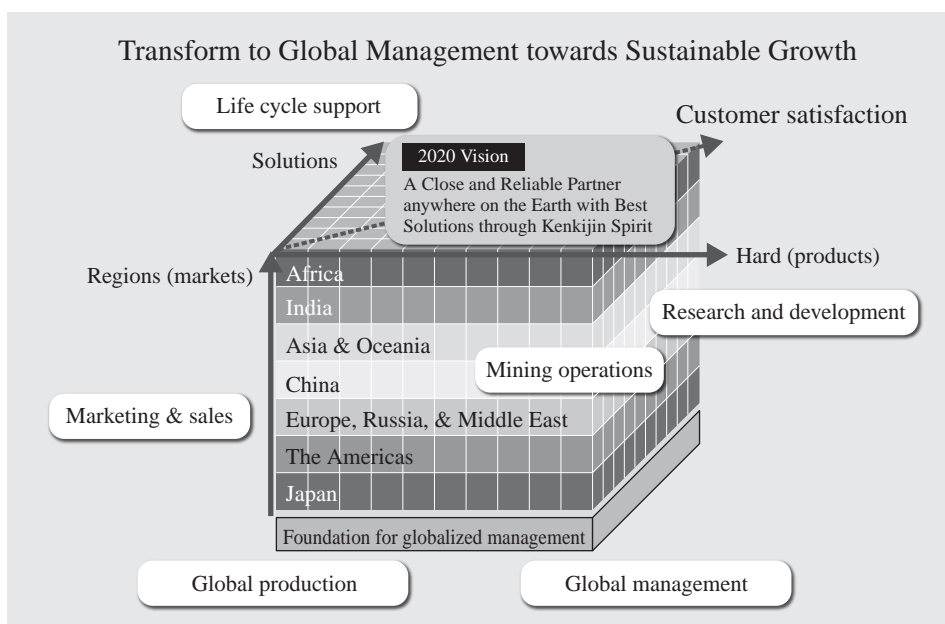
Transform to Global Management towards Sustainable Growth

Life cycle support

Customer satisfaction

Solutions

2020 Vision

A Close and Reliable Partner anywhere on the Earth with Best Solutions through Kenkijin Spirit

Hard (products)

Regions (markets)

Africa

India

Research and development

Asia & Oceania

Mining operations

China

Marketing & sales

Europe, Russia, & Middle East

The Americas

Japan

Foundation for globalized management

Global production

Global management